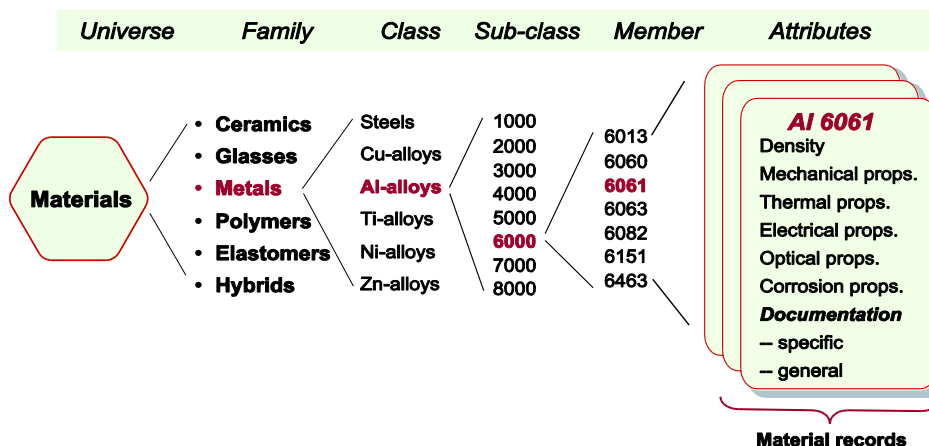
Universe Family Class Sub-class Member Attributes

Materials

• Ceramics
• Glasses
• Metals
• Polymers
• Elastomers
• Hybrids

Steels
Cu-alloys
Al-alloys
Ti-alloys
Ni-alloys
Zn-alloys

1000
2000
3000
4000
5000
6000
7000
8000

6013
6060
6061
6063
6082
6151
6463

Al 6061
Density
Mechanical props.
Thermal props.
Electrical props.
Optical props.
Corrosion props.
Documentation
– specific
– general

Material records